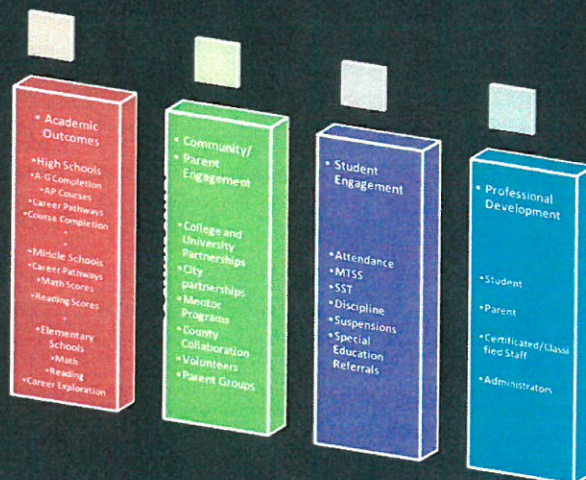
• Academic Outcomes

• High Schools
• A-G Completion
• AP Courses
• Career Pathways
• Course Completion
•
• Middle Schools
• Career Pathways
• Math Scores
• Reading Scores
•
• Elementary Schools
• Math
• Reading
• Career Exploration

• Community/
• Parent Engagement

• College and University Partnerships
• City partnerships
• Mentor Programs
• County Collaboration
• Volunteers
• Parent Groups

• Student Engagement

• Attendance
• MTSS
• SST
• Discipline
• Suspensions
• Special Education Referrals

• Professional Development

• Student
• Parent
• Certificated/Classified Staff
• Administrators